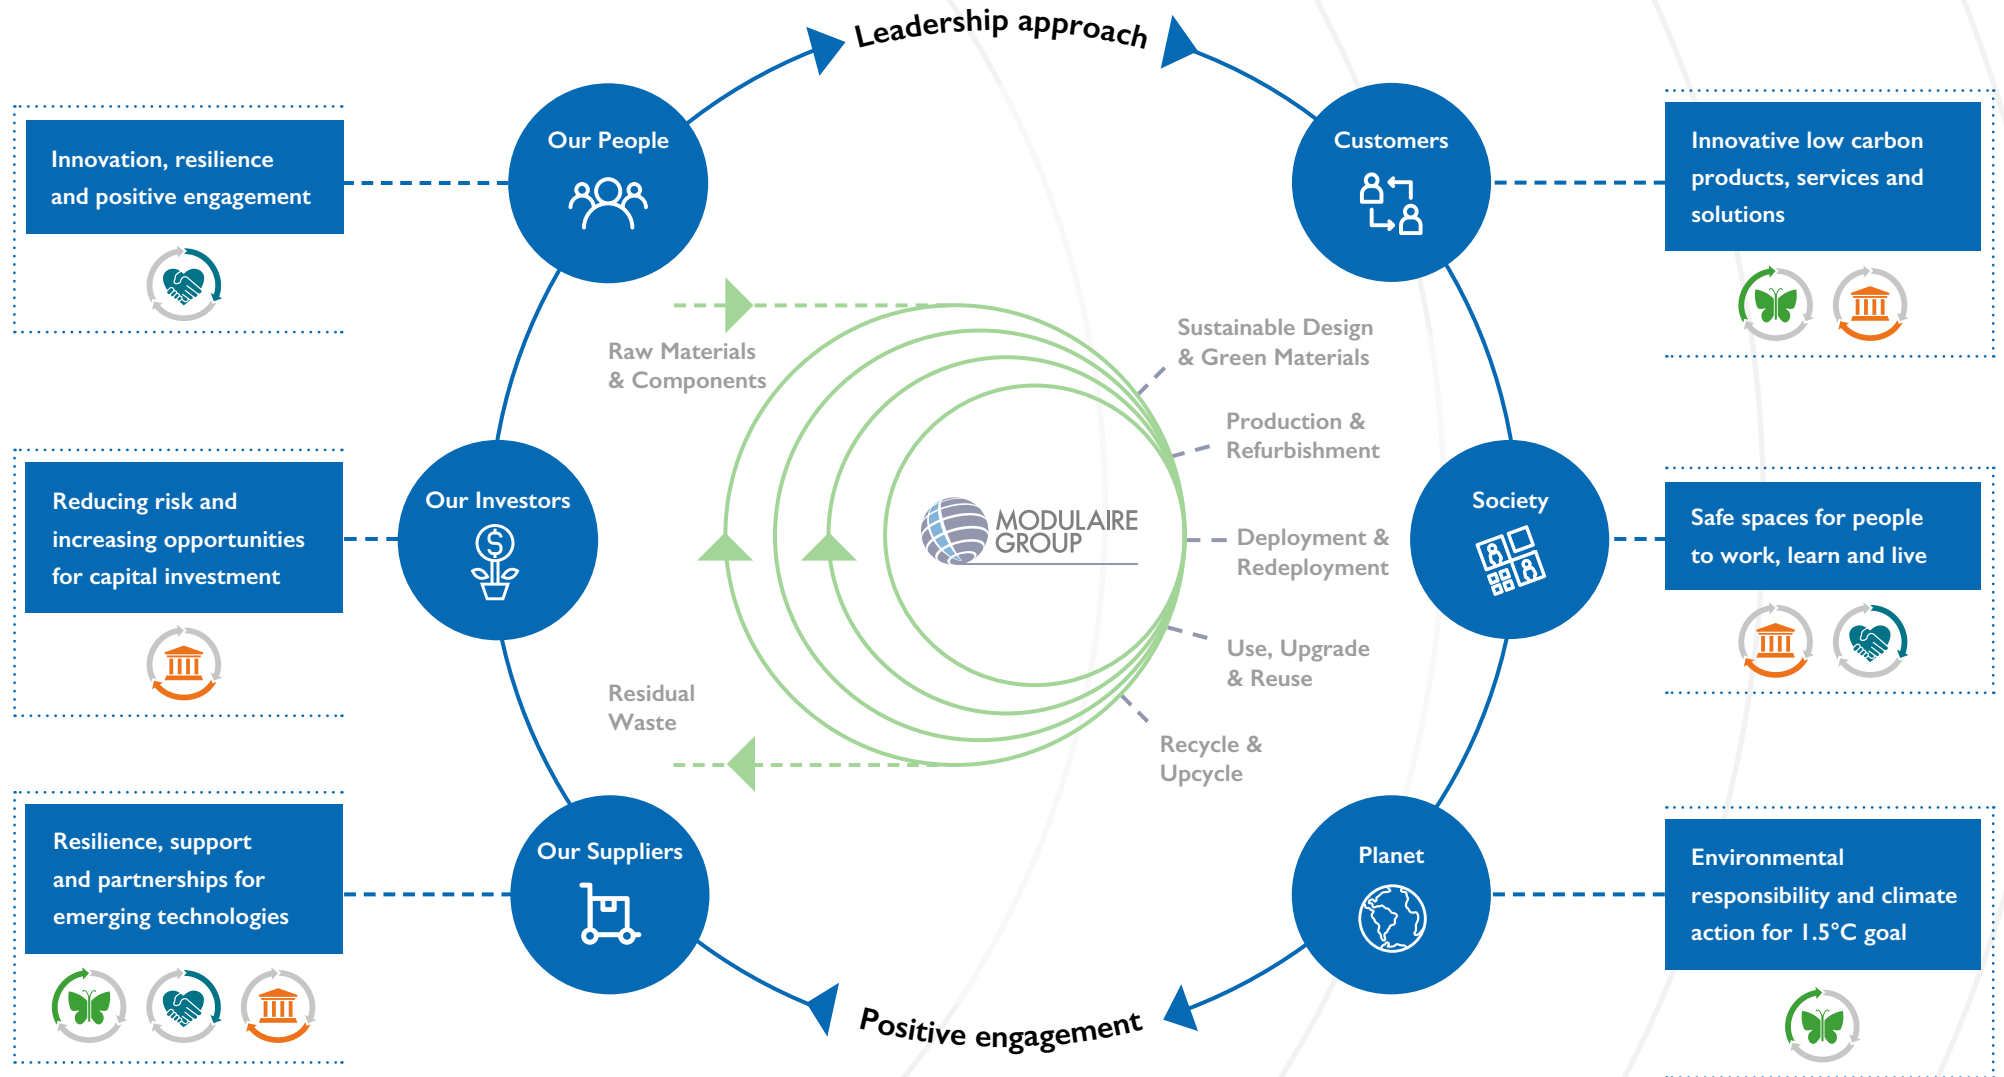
Leadership approach

Innovation, resilience and positive engagement

Our People

Customers

Innovative low carbon products, services and solutions

Raw Materials & Components

Sustainable Design & Green Materials

Production & Refurbishment

Reducing risk and increasing opportunities for capital investment

Our Investors

MODULAIRE GROUP

Deployment & Redeployment

Society

Safe spaces for people to work, learn and live

Use, Upgrade & Reuse

Residual Waste

Recycle & Upcycle

Resilience, support and partnerships for emerging technologies

Our Suppliers

Planet

Environmental responsibility and climate action for 1.5°C goal

Positive engagement